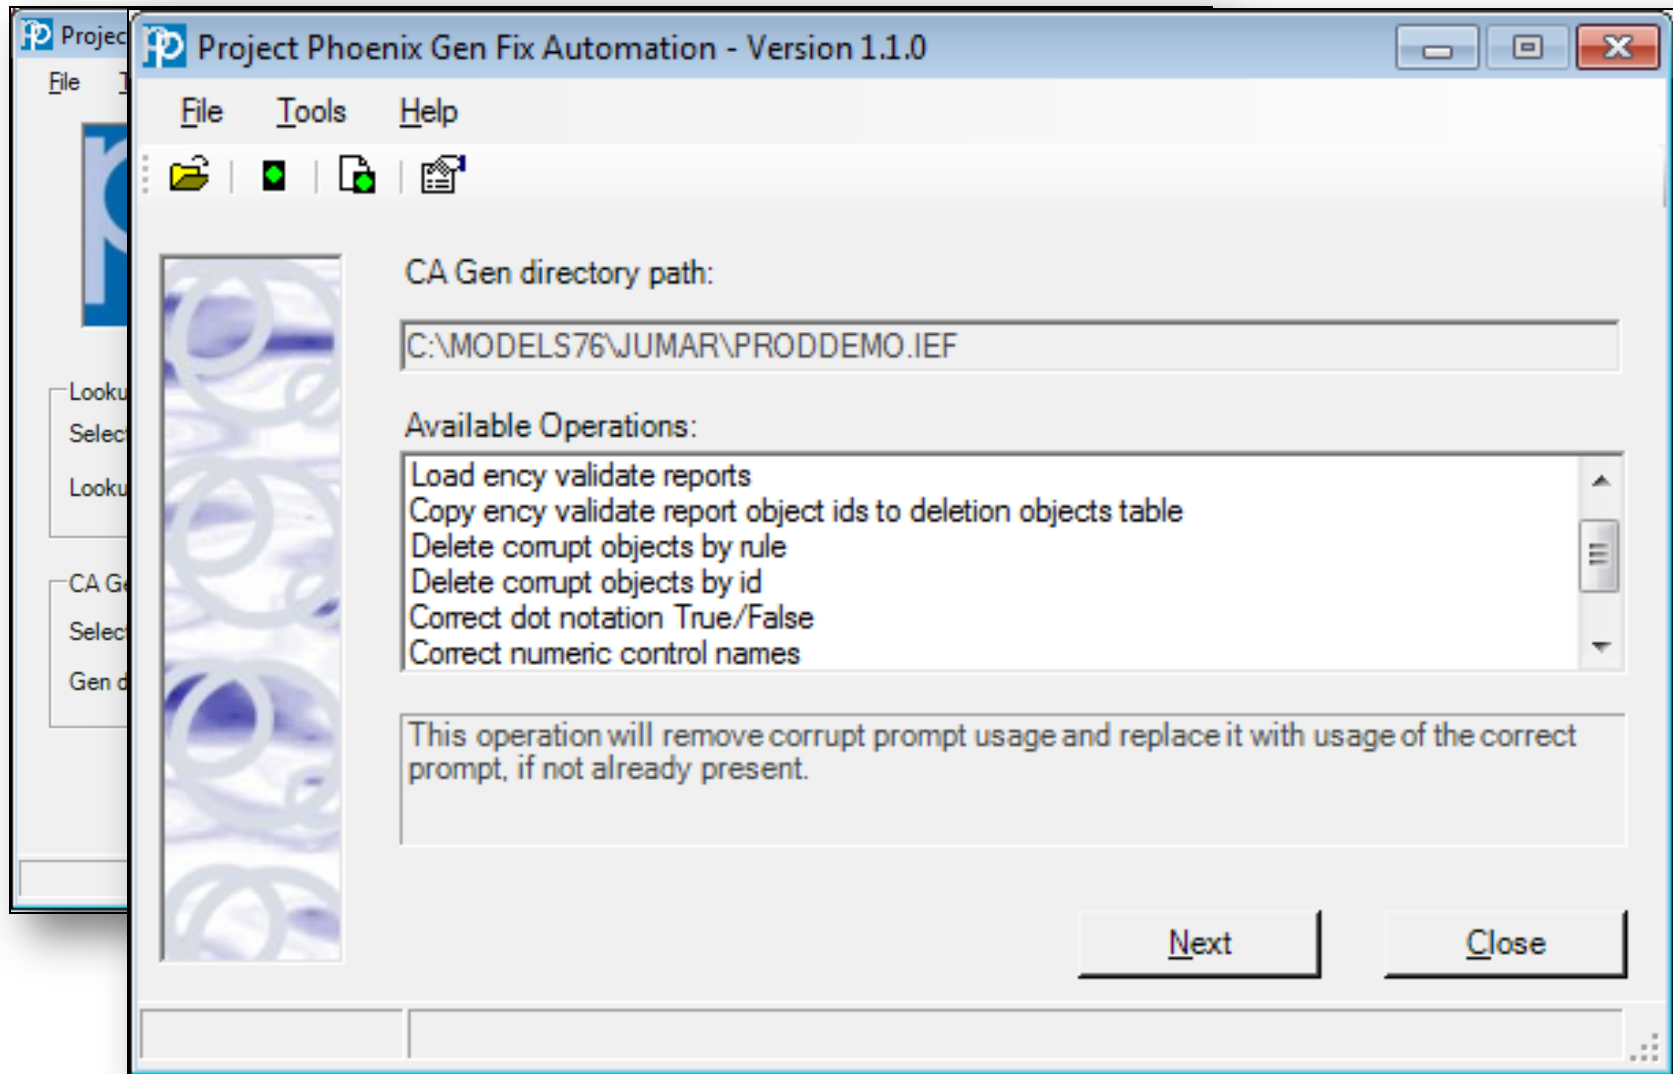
Projec
File T
Looku
Selec
Looku
CA G
Selec
Gen d

Project Phoenix Gen Fix Automation - Version 1.1.0

File Tools Help

CA Gen directory path:

C:\MODELS76\JUMAR\PRODDEMO.IEF

Available Operations:

Load ency validate reports
Copy ency validate report object ids to deletion objects table
Delete corrupt objects by rule
Delete corrupt objects by id
Correct dot notation True/False
Correct numeric control names

This operation will remove corrupt prompt usage and replace it with usage of the correct prompt, if not already present.

Next

Close